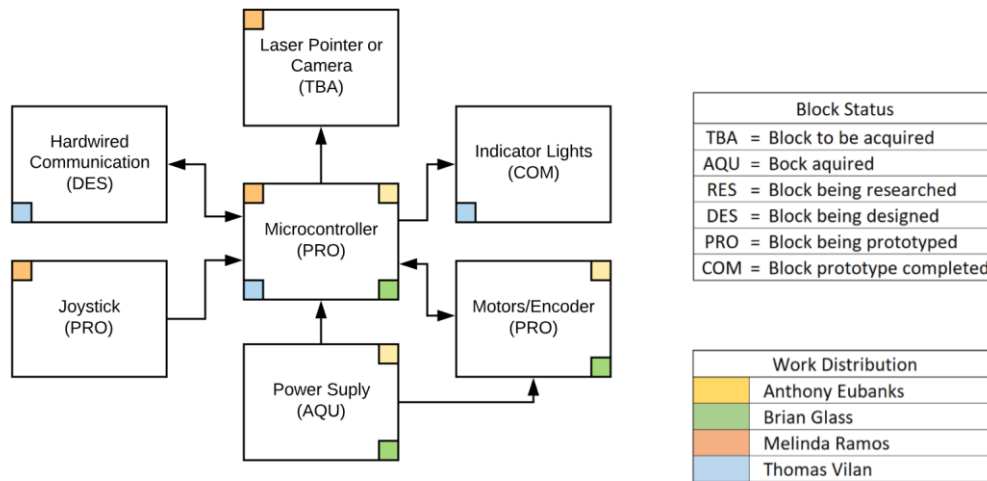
Laser Pointer or Camera (TBA)

Hardwired Communication (DES)

Indicator Lights (COM)

Microcontroller (PRO)

Joystick (PRO)

Motors/Encoder (PRO)

Power Suply (AQU)

| Block Status |
|---|
| TBA = Block to be acquired |
| AQU = Bock aquired |
| RES = Block being researched |
| DES = Block being designed |
| PRO = Block being prototyped |
| COM = Block prototype completed |

| | Work Distribution |
|---|---|
| | Anthony Eubanks |
| | Brian Glass |
| | Melinda Ramos |
| | Thomas Vilan |